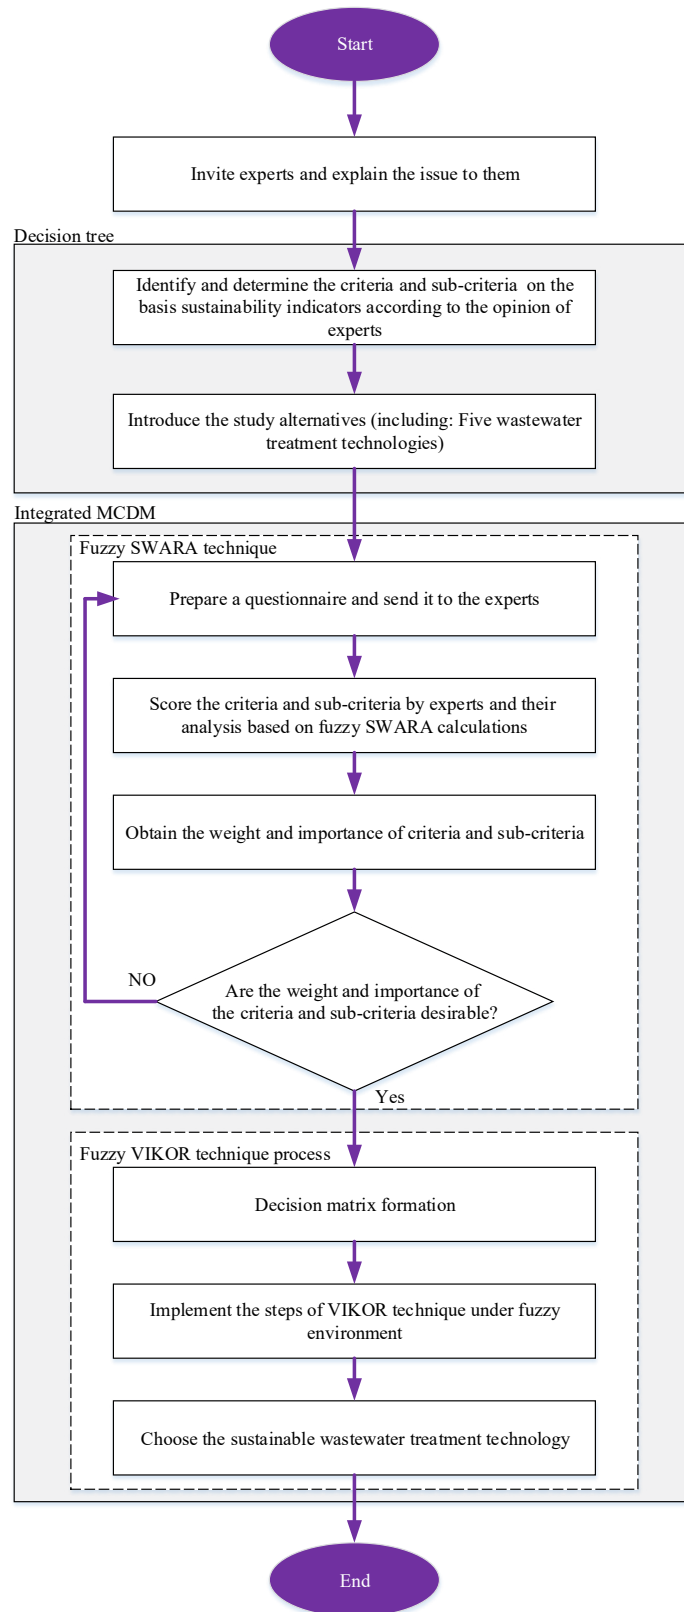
Start

Invite experts and explain the issue to them

Decision tree

Identify and determine the criteria and sub-criteria on the basis sustainability indicators according to the opinion of experts

Introduce the study alternatives (including: Five wastewater treatment technologies)

Integrated MCDM

Fuzzy SWARA technique

Prepare a questionnaire and send it to the experts

Score the criteria and sub-criteria by experts and their analysis based on fuzzy SWARA calculations

Obtain the weight and importance of criteria and sub-criteria

NO

Are the weight and importance of the criteria and sub-criteria desirable?

Yes

Fuzzy VIKOR technique process

Decision matrix formation

Implement the steps of VIKOR technique under fuzzy environment

Choose the sustainable wastewater treatment technology

End